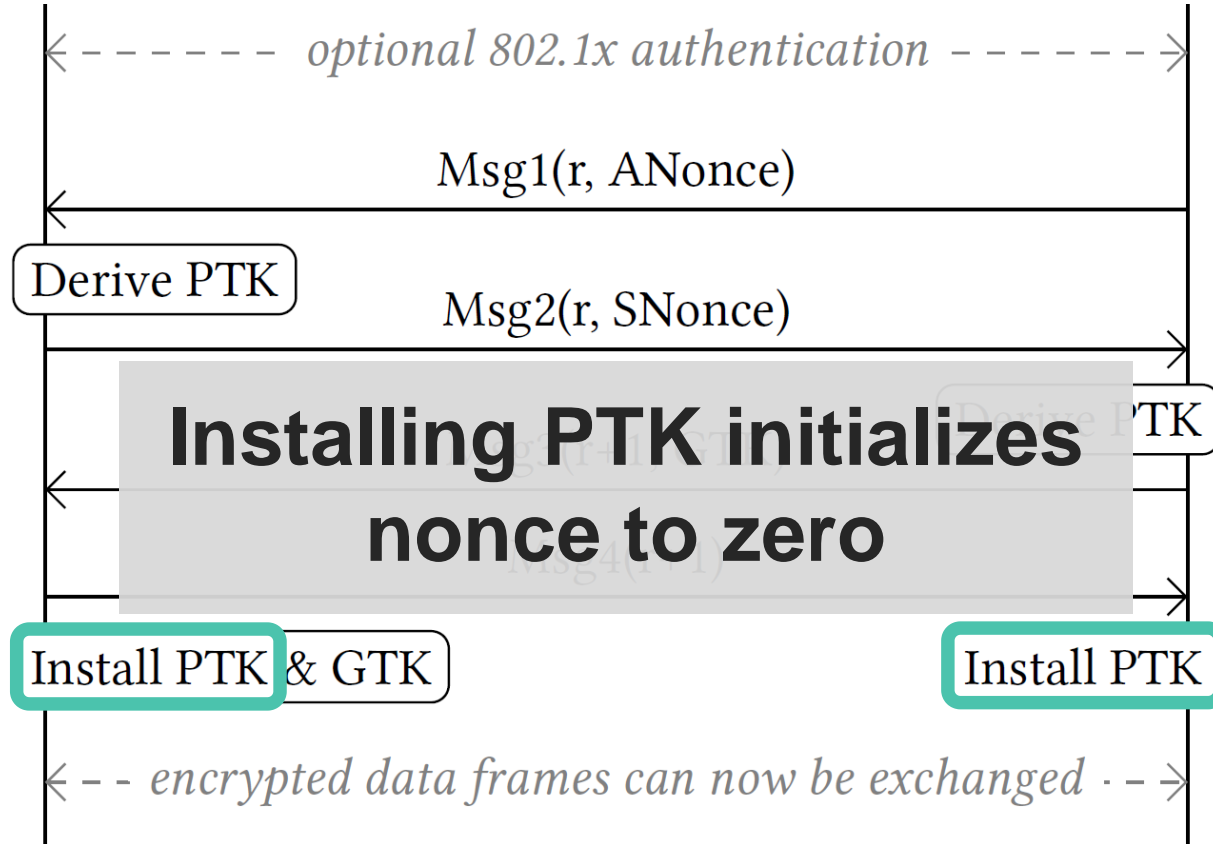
optional 802.1x authentication

Msg1(r, ANonce)

Derive PTK

Msg2(r, SNonce)

Derive PTK

Installing PTK initializes nonce to zero

Install PTK & GTK

Install PTK

encrypted data frames can now be exchanged